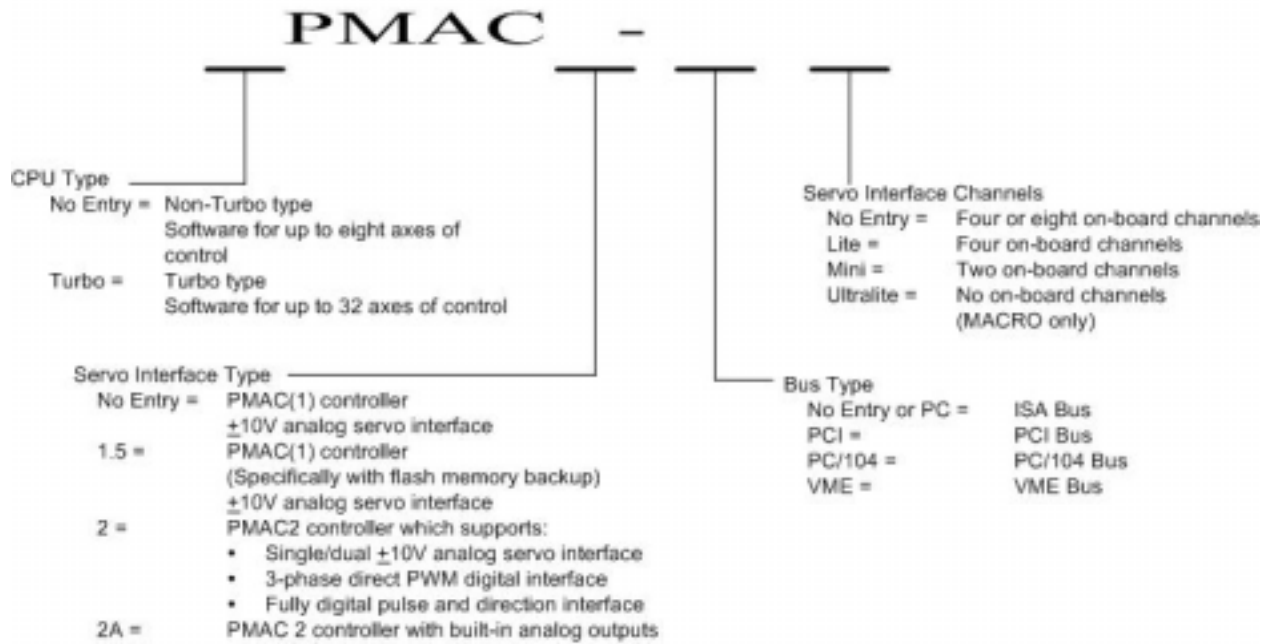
PMAC -

CPU Type
No Entry = Non-Turbo type
Software for up to eight axes of control
Turbo = Turbo type
Software for up to 32 axes of control

Servo Interface Channels
No Entry = Four or eight on-board channels
Lite = Four on-board channels
Mini = Two on-board channels
Ultralite = No on-board channels (MACRO only)

Servo Interface Type
No Entry = PMAC(1) controller
$\pm$10V analog servo interface
1.5 = PMAC(1) controller
(Specifically with flash memory backup)
$\pm$10V analog servo interface
2 = PMAC2 controller which supports:
• Single/dual $\pm$10V analog servo interface
• 3-phase direct PWM digital interface
• Fully digital pulse and direction interface
2A = PMAC 2 controller with built-in analog outputs

Bus Type
No Entry or PC = ISA Bus
PCI = PCI Bus
PC/104 = PC/104 Bus
VME = VME Bus